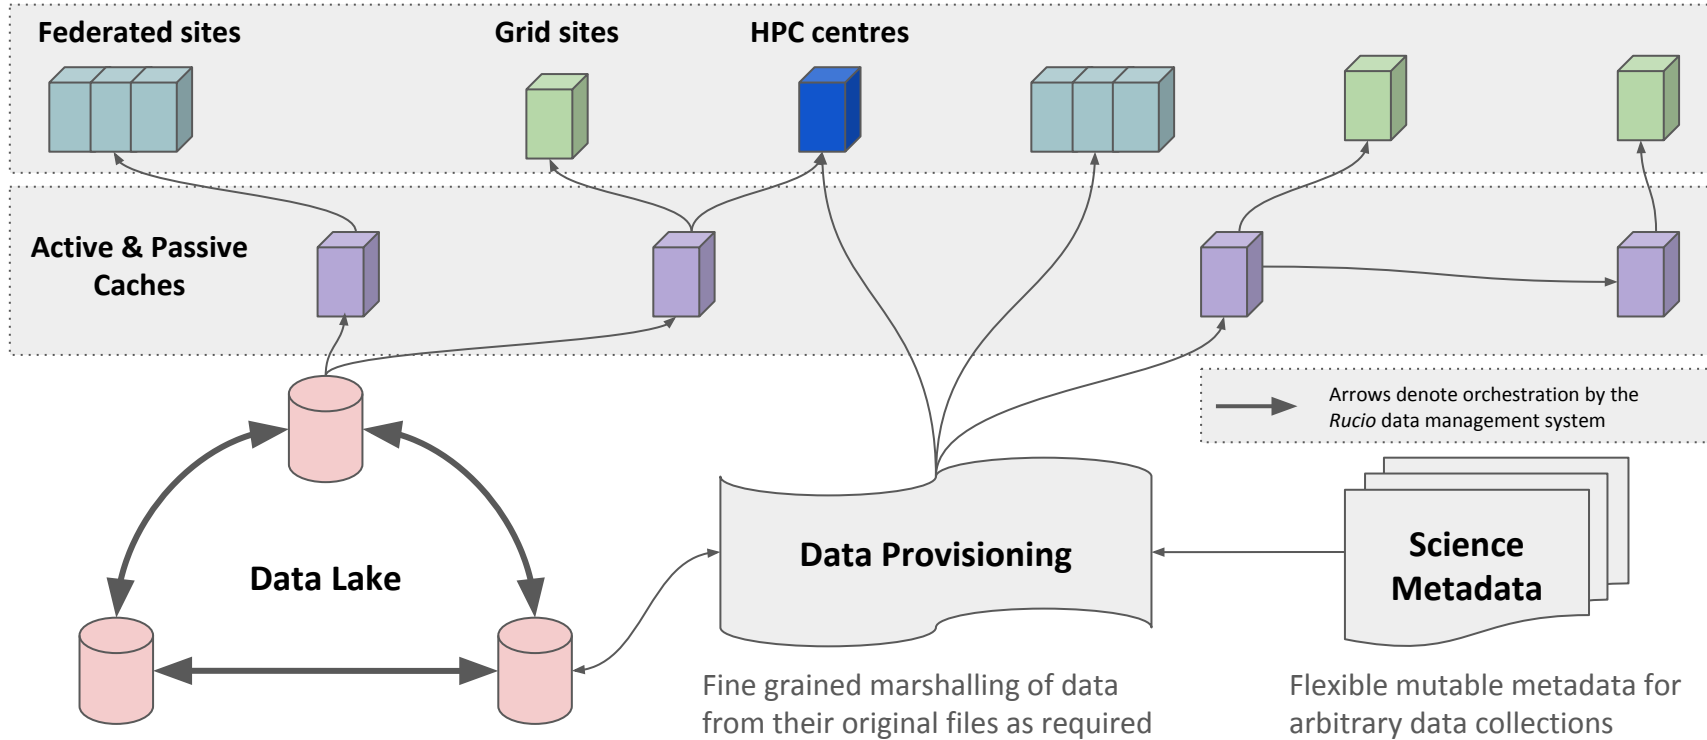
Federated sites

Grid sites

HPC centres

Active & Passive Caches

Arrows denote orchestration by the *Rucio* data management system

Data Lake

Data Provisioning

Science Metadata

Fine grained marshalling of data from their original files as required

Flexible mutable metadata for arbitrary data collections